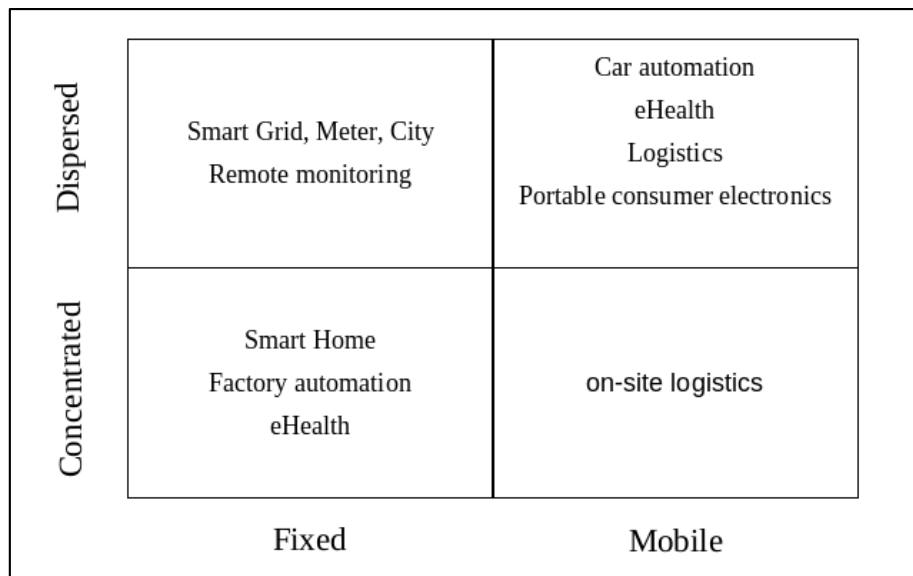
| | Fixed | Mobile |
|---|---|---|
| Dispersed | Smart Grid, Meter, City<br>Remote monitoring | Car automation<br>eHealth<br>Logistics<br>Portable consumer electronics |
| Concentrated | Smart Home<br>Factory automation<br>eHealth | on-site logistics |